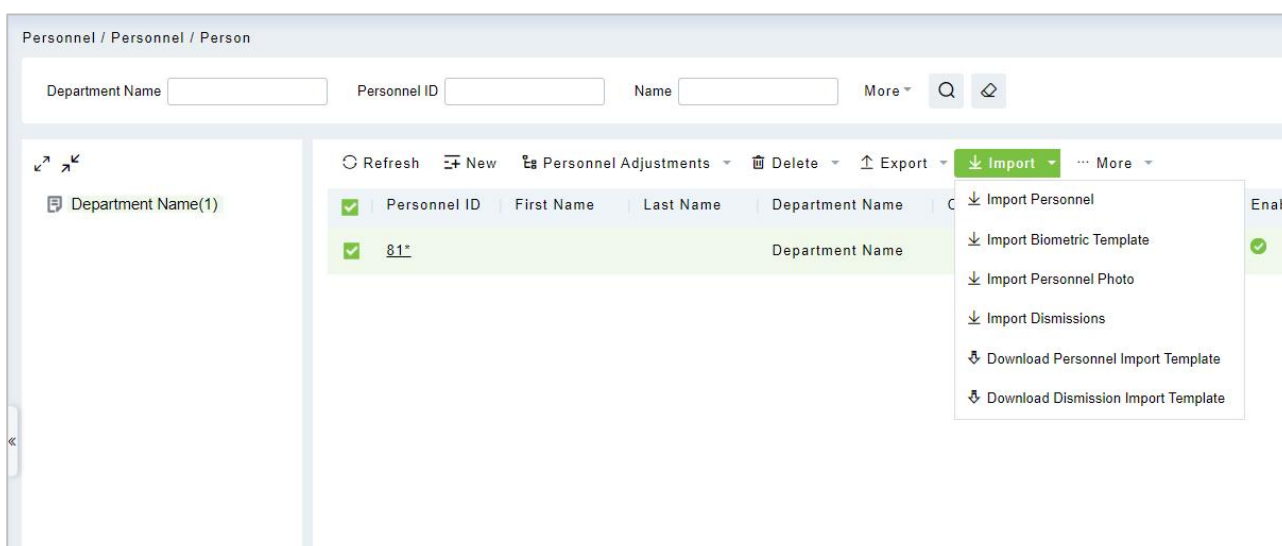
Personnel / Personnel / Person

Department Name

Personnel ID

Name

More

Department Name(1)

Refresh New Personnel Adjustments Delete Export Import More

| Personnel ID | First Name | Last Name | Department Name | C | Enal |
|---|---|---|---|---|---|
| 81* | | | Department Name | | |

Import Personnel

Import Biometric Template

Import Personnel Photo

Import Dismissions

Download Personnel Import Template

Download Dismission Import Template

«